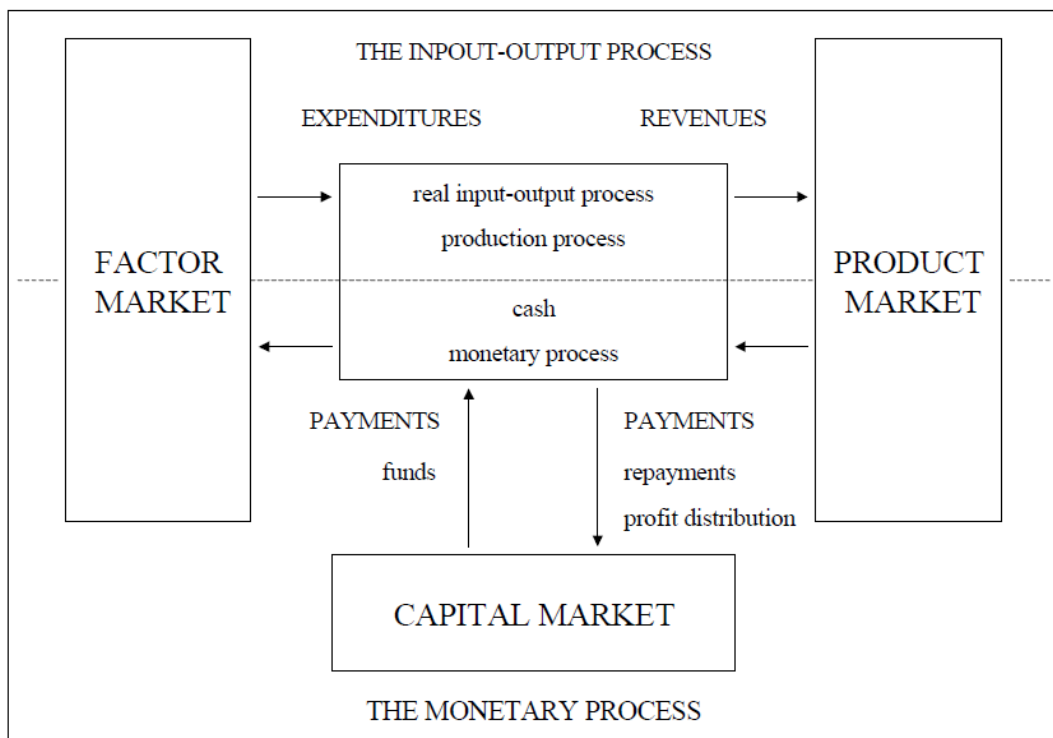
THE INPOUT-OUTPUT PROCESS

EXPENDITURES

REVENUES

FACTOR MARKET

real input-output process

production process

cash

monetary process

PRODUCT MARKET

PAYMENTS

funds

PAYMENTS

repayments

profit distribution

CAPITAL MARKET

THE MONETARY PROCESS